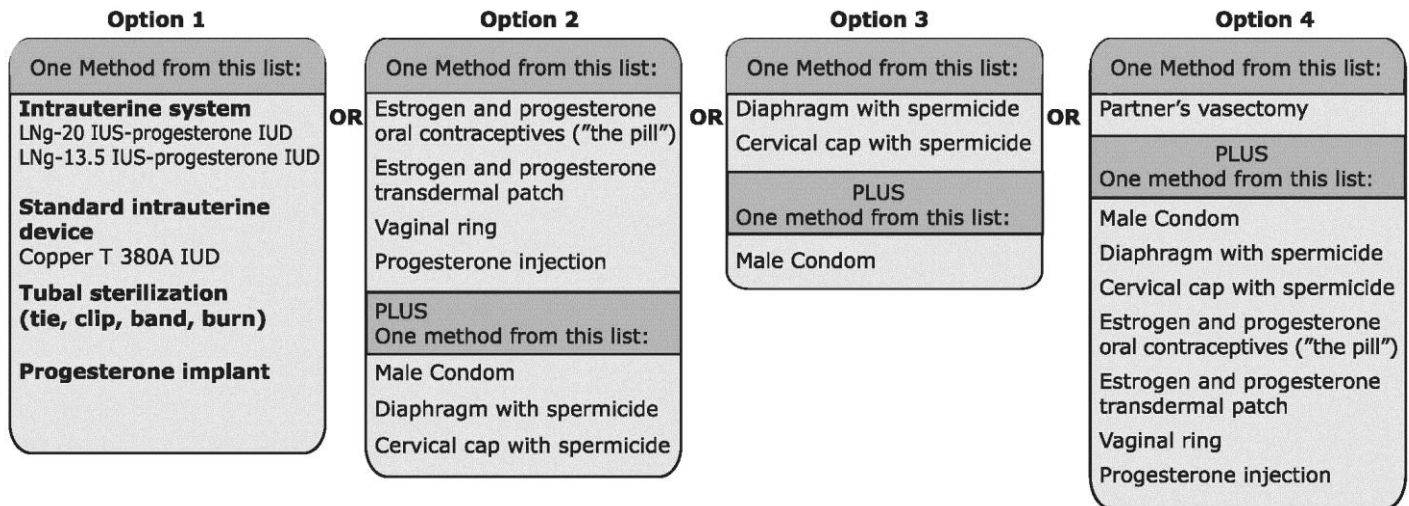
Option 1

One Method from this list:

Intrauterine system
LNg-20 IUS-progesterone IUD
LNg-13.5 IUS-progesterone IUD

Standard intrauterine device
Copper T 380A IUD

Tubal sterilization (tie, clip, band, burn)

Progesterone implant

OR

Option 2

One Method from this list:

Estrogen and progesterone oral contraceptives ("the pill")

Estrogen and progesterone transdermal patch

Vaginal ring

Progesterone injection

PLUS
One method from this list:

Male Condom

Diaphragm with spermicide

Cervical cap with spermicide

OR

Option 3

One Method from this list:

Diaphragm with spermicide

Cervical cap with spermicide

PLUS
One method from this list:

Male Condom

OR

Option 4

One Method from this list:

Partner's vasectomy

PLUS
One method from this list:

Male Condom

Diaphragm with spermicide

Cervical cap with spermicide

Estrogen and progesterone oral contraceptives ("the pill")

Estrogen and progesterone transdermal patch

Vaginal ring

Progesterone injection